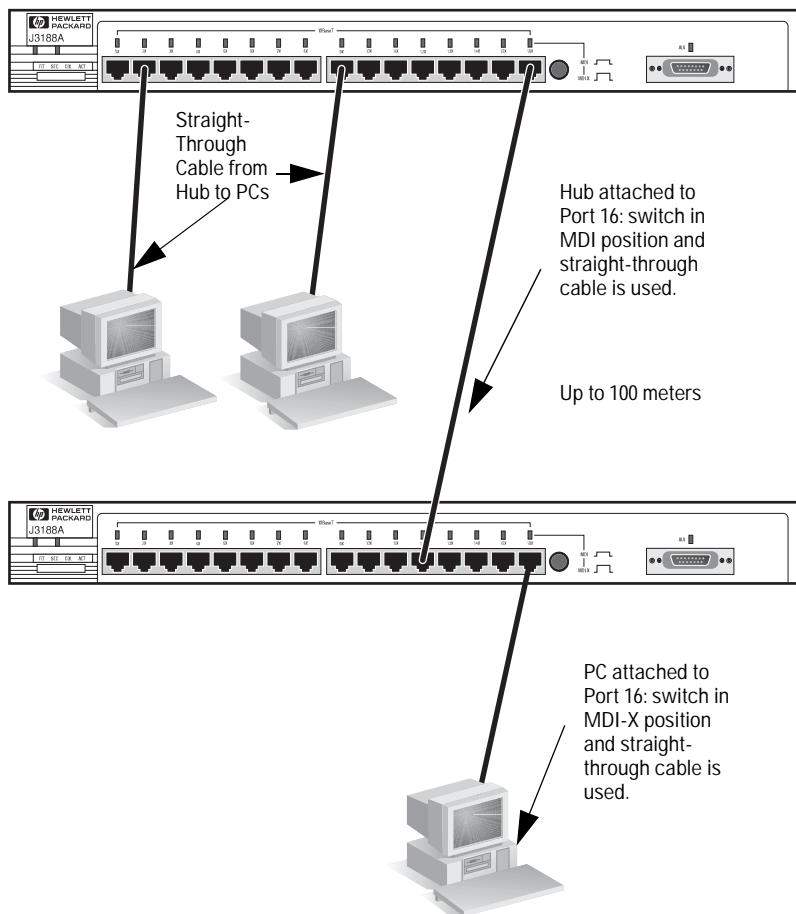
HEWLETT PACKARD
J3188A

10BaseT

FIT SEC COL ACT

MDI
MDI-X

AUI

Straight-Through Cable from Hub to PCs

Hub attached to Port 16: switch in MDI position and straight-through cable is used.

Up to 100 meters

HEWLETT PACKARD
J3188A

10BaseT

FIT SEC COL ACT

MDI
MDI-X

AUI

PC attached to Port 16: switch in MDI-X position and straight-through cable is used.